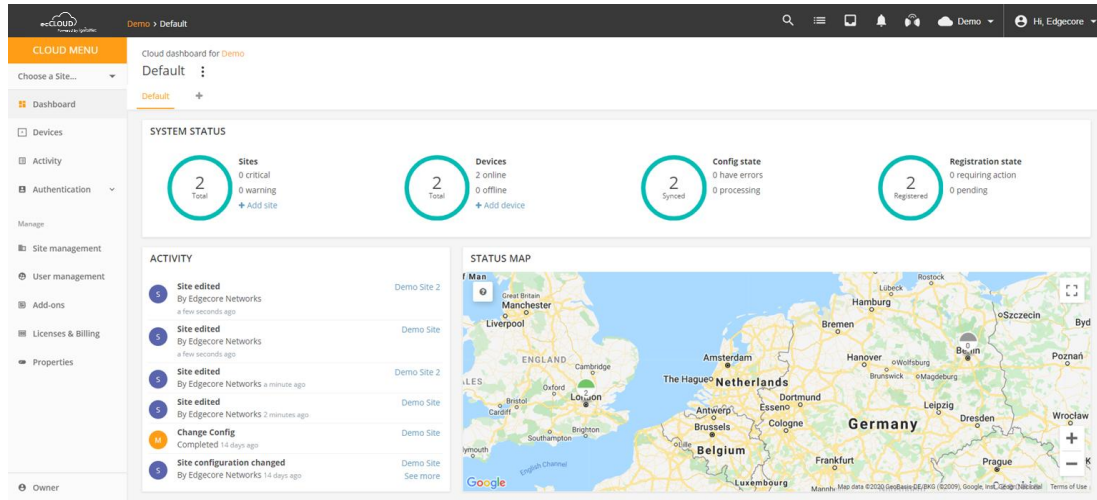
ecCLOUD

Demo > Default

Demo

Hi, Edgecore

CLOUD MENU

Choose a Site...

Dashboard

Devices

Activity

Authentication

Manage

Site management

User management

Add-ons

Licenses & Billing

Properties

Owner

Cloud dashboard for Demo

Default

Default +

SYSTEM STATUS

2 Total

Sites
0 critical
0 warning
+ Add site

2 Total

Devices
2 online
0 offline
+ Add device

2 Synced

Config state
0 have errors
0 processing

2 Registered

Registration state
0 requiring action
0 pending

ACTIVITY

S Site edited
By Edgecore Networks
a few seconds ago
Demo Site 2

S Site edited
By Edgecore Networks
a few seconds ago
Demo Site

S Site edited
By Edgecore Networks a minute ago
Demo Site 2

S Site edited
By Edgecore Networks 2 minutes ago
Demo Site

M Change Config
Completed 14 days ago
Demo Site

S Site configuration changed
By Edgecore Networks 14 days ago
Demo Site
See more

STATUS MAP

Man Great Britain Manchester Liverpool ENGLAND Cambridge ALES Oxford London Bristol Cardiff Brighton Southampton lymouth English Channel Rostock Lübeck Hamburg Szczecin Byd Bremen Amsterdam Hanover Wolfsburg Berlin Poznań Brunswick Magdeburg The Hague Netherlands Dortmund Antwerp Essen Leipzig Dresden Wrocław Brussels Cologne Germany Lille Belgium Frankfurt Prague Luxembourg Mannh

Google Map data ©2020 GeoBasis-DE/BKG (©2009), Google, Inst. Geogr. Nacional Terms of Use